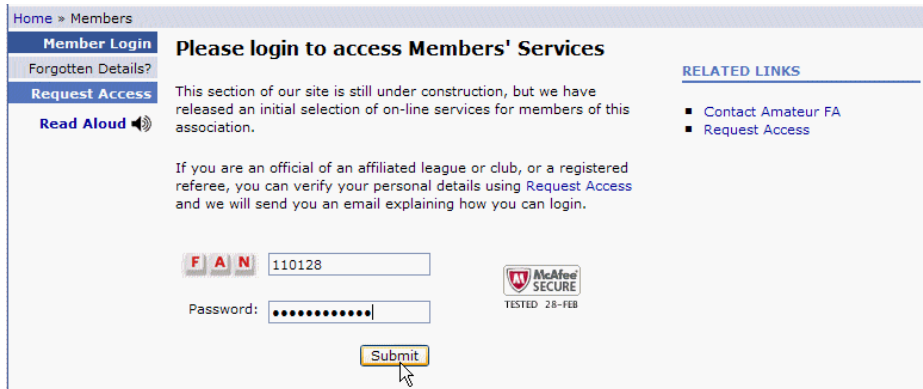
Home » Members

Member Login
Forgotten Details?
Request Access
Read Aloud

Please login to access Members' Services

This section of our site is still under construction, but we have released an initial selection of on-line services for members of this association.

If you are an official of an affiliated league or club, or a registered referee, you can verify your personal details using Request Access and we will send you an email explaining how you can login.

F A N 110128

Password: ●●●●●●●●●●●●

McAfee SECURE
TESTED 28-FEB

Submit

RELATED LINKS

- Contact Amateur FA
- Request Access